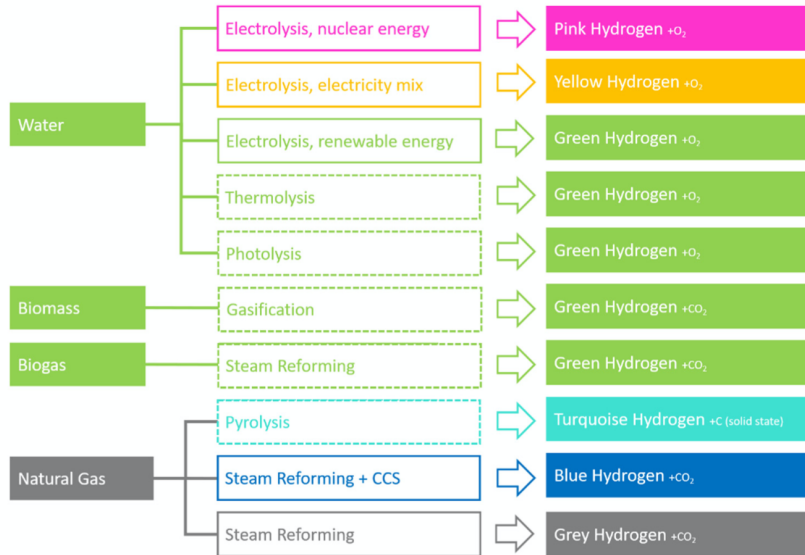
Water

Electrolysis, nuclear energy

Pink Hydrogen $+O_2$

Electrolysis, electricity mix

Yellow Hydrogen $+O_2$

Electrolysis, renewable energy

Green Hydrogen $+O_2$

Thermolysis

Green Hydrogen $+O_2$

Photolysis

Green Hydrogen $+O_2$

Biomass

Gasification

Green Hydrogen $+CO_2$

Biogas

Steam Reforming

Green Hydrogen $+CO_2$

Natural Gas

Pyrolysis

Turquoise Hydrogen +C (solid state)

Steam Reforming + CCS

Blue Hydrogen $+CO_2$

Steam Reforming

Grey Hydrogen $+CO_2$